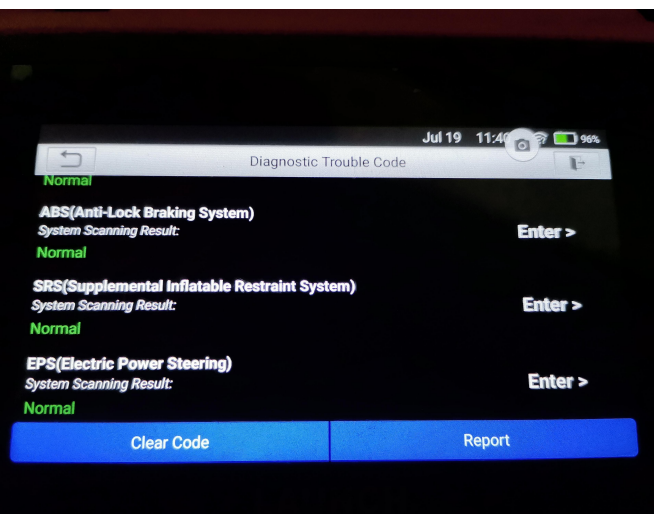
Jul 19 11:4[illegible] 96%

Diagnostic Trouble Code

Normal

ABS(Anti-Lock Braking System)
System Scanning Result:
Normal
Enter >

SRS(Supplemental Inflatable Restraint System)
System Scanning Result:
Normal
Enter >

EPS(Electric Power Steering)
System Scanning Result:
Normal
Enter >

Clear Code
Report